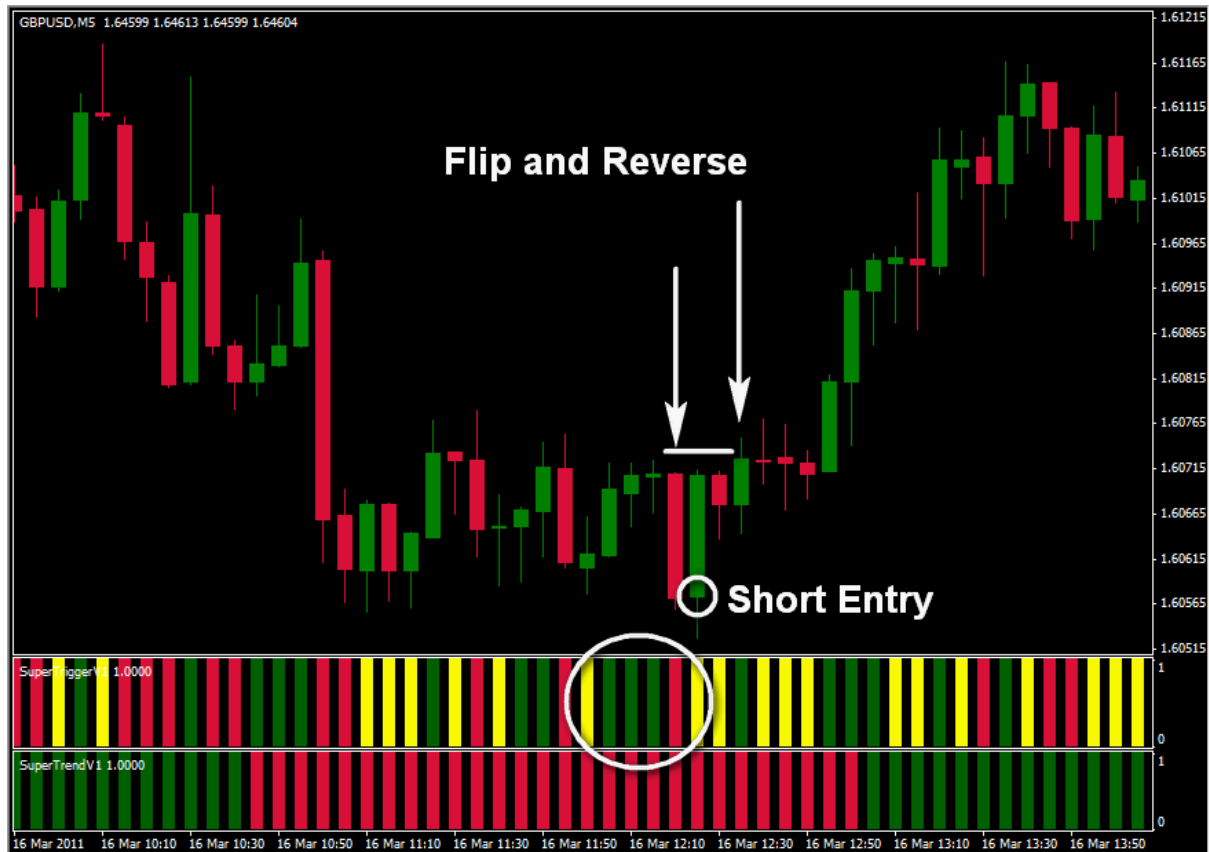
GBPUSD,M5 1.64599 1.64613 1.64599 1.64604

1.61215
1.61165
1.61115
1.61065
1.61015
1.60965
1.60915
1.60865
1.60815
1.60765
1.60715
1.60665
1.60615
1.60565
1.60515

Flip and Reverse

Short Entry

SuperTriggerV1 1.0000

1
0

SuperTrendV1 1.0000

1
0

16 Mar 2011 16 Mar 10:10 16 Mar 10:30 16 Mar 10:50 16 Mar 11:10 16 Mar 11:30 16 Mar 11:50 16 Mar 12:10 16 Mar 12:30 16 Mar 12:50 16 Mar 13:10 16 Mar 13:30 16 Mar 13:50